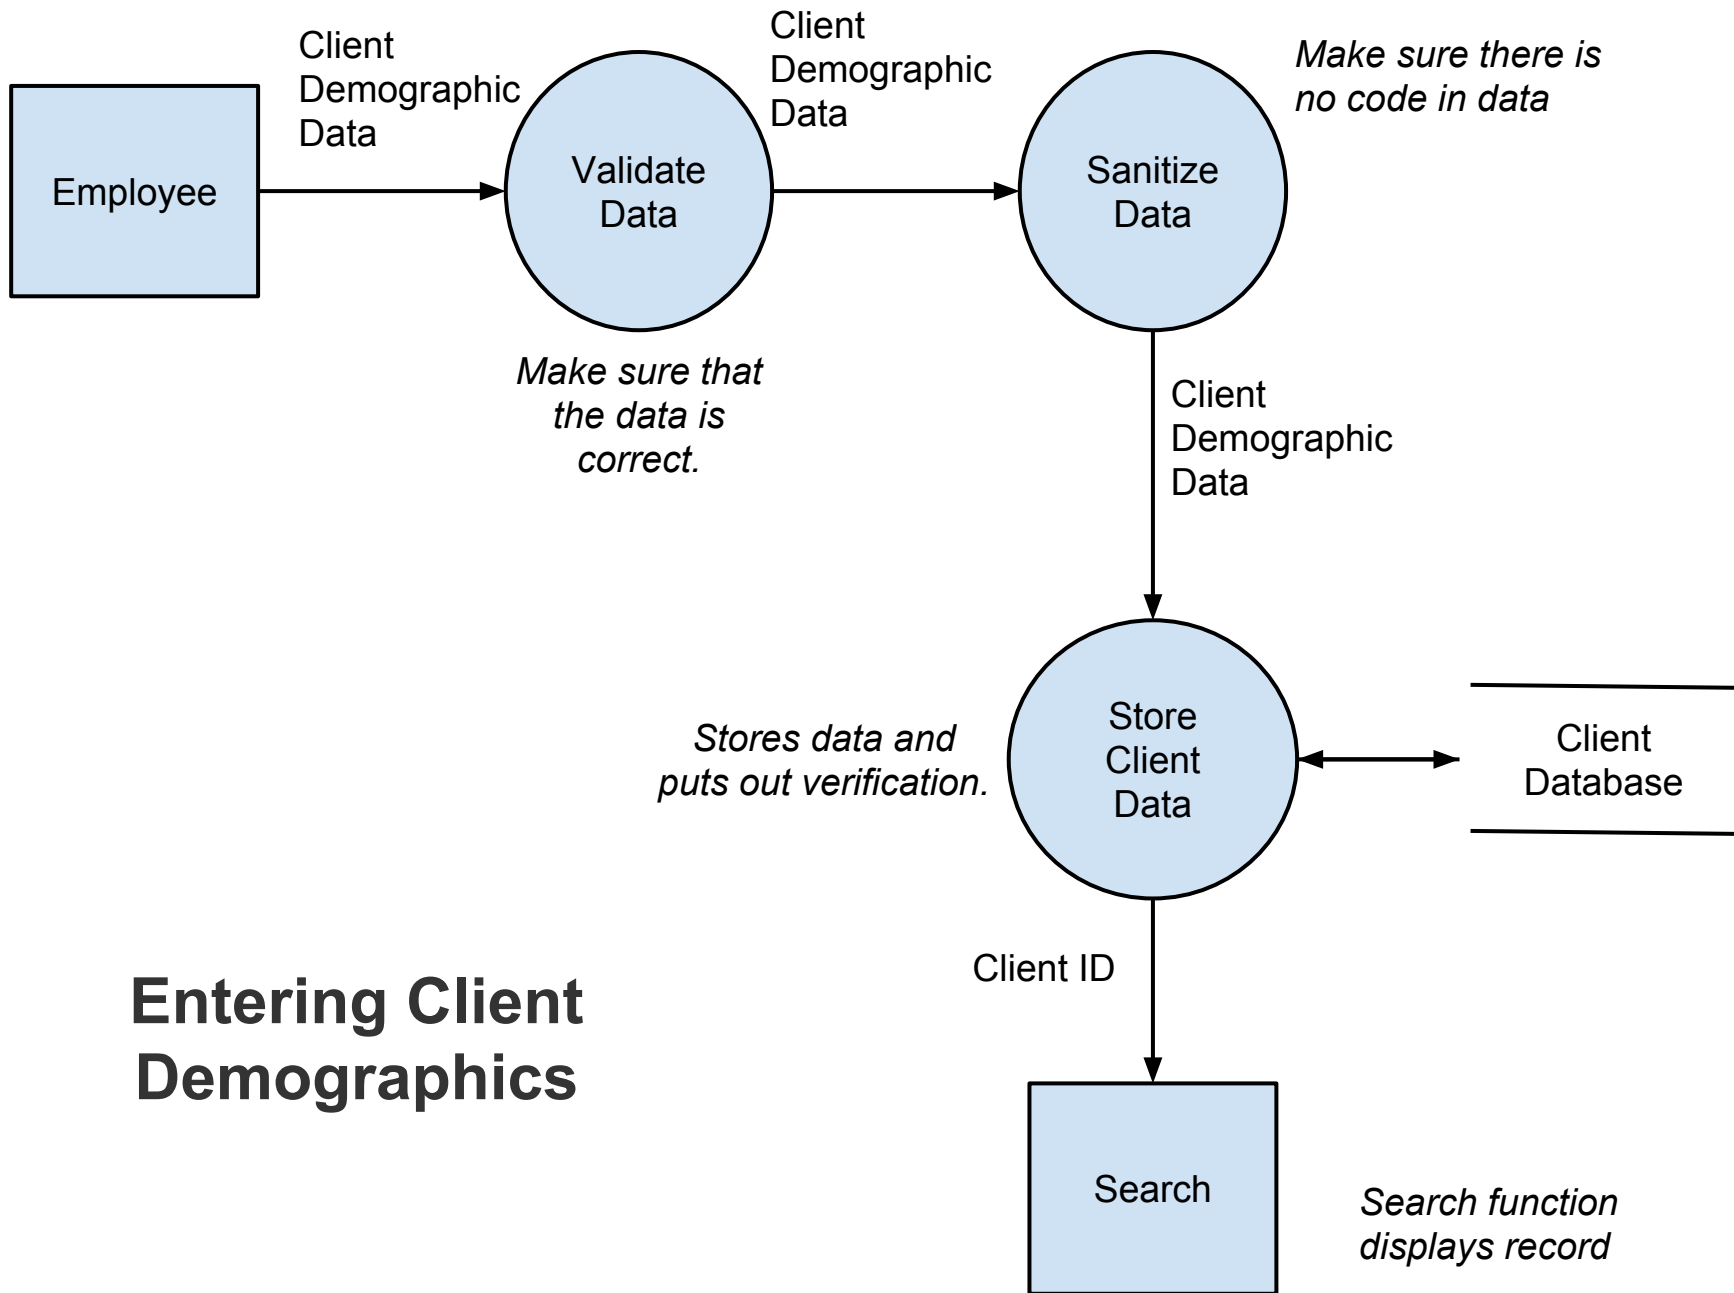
Employee

Client Demographic Data

Validate Data

Make sure that the data is correct.

Client Demographic Data

Sanitize Data

Make sure there is no code in data

Client Demographic Data

Stores data and puts out verification.

Store Client Data

Client Database

Client ID

Entering Client Demographics

Search

Search function displays record